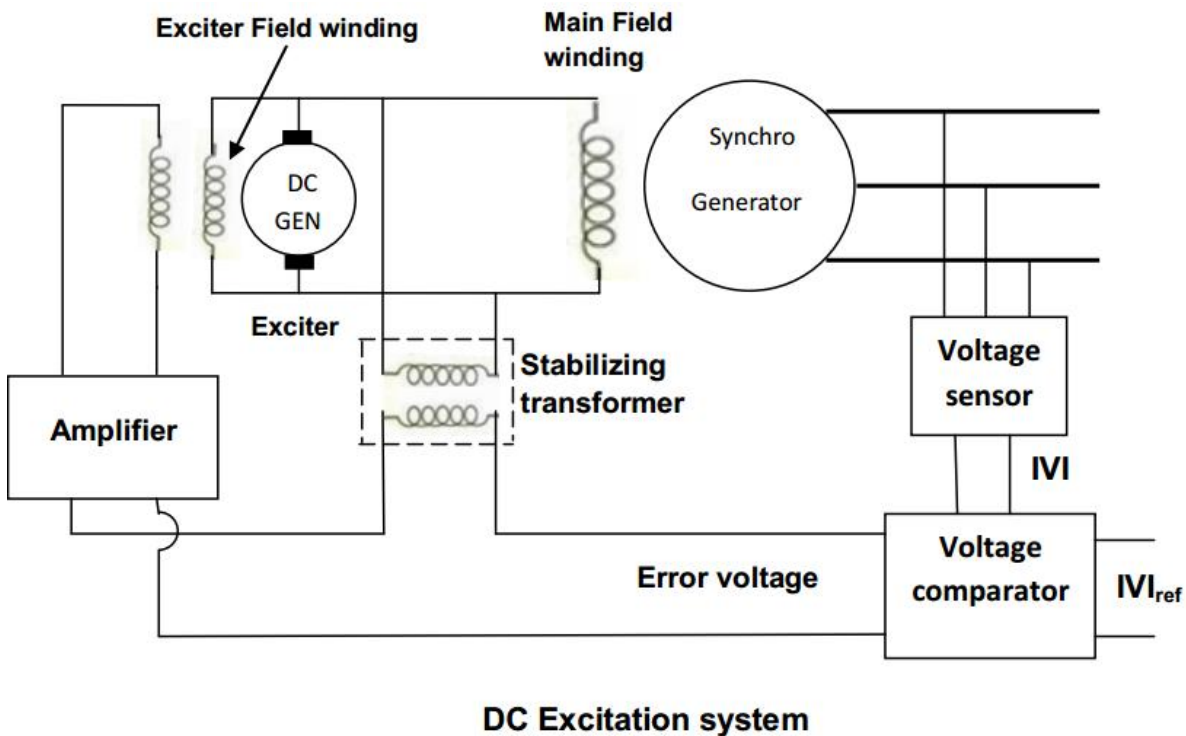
Exciter Field winding

Main Field winding

DC GEN

Synchro Generator

Exciter

Stabilizing transformer

Voltage sensor

Amplifier

IVI

Voltage comparator

Error voltage

$IVI_{ref}$

DC Excitation system